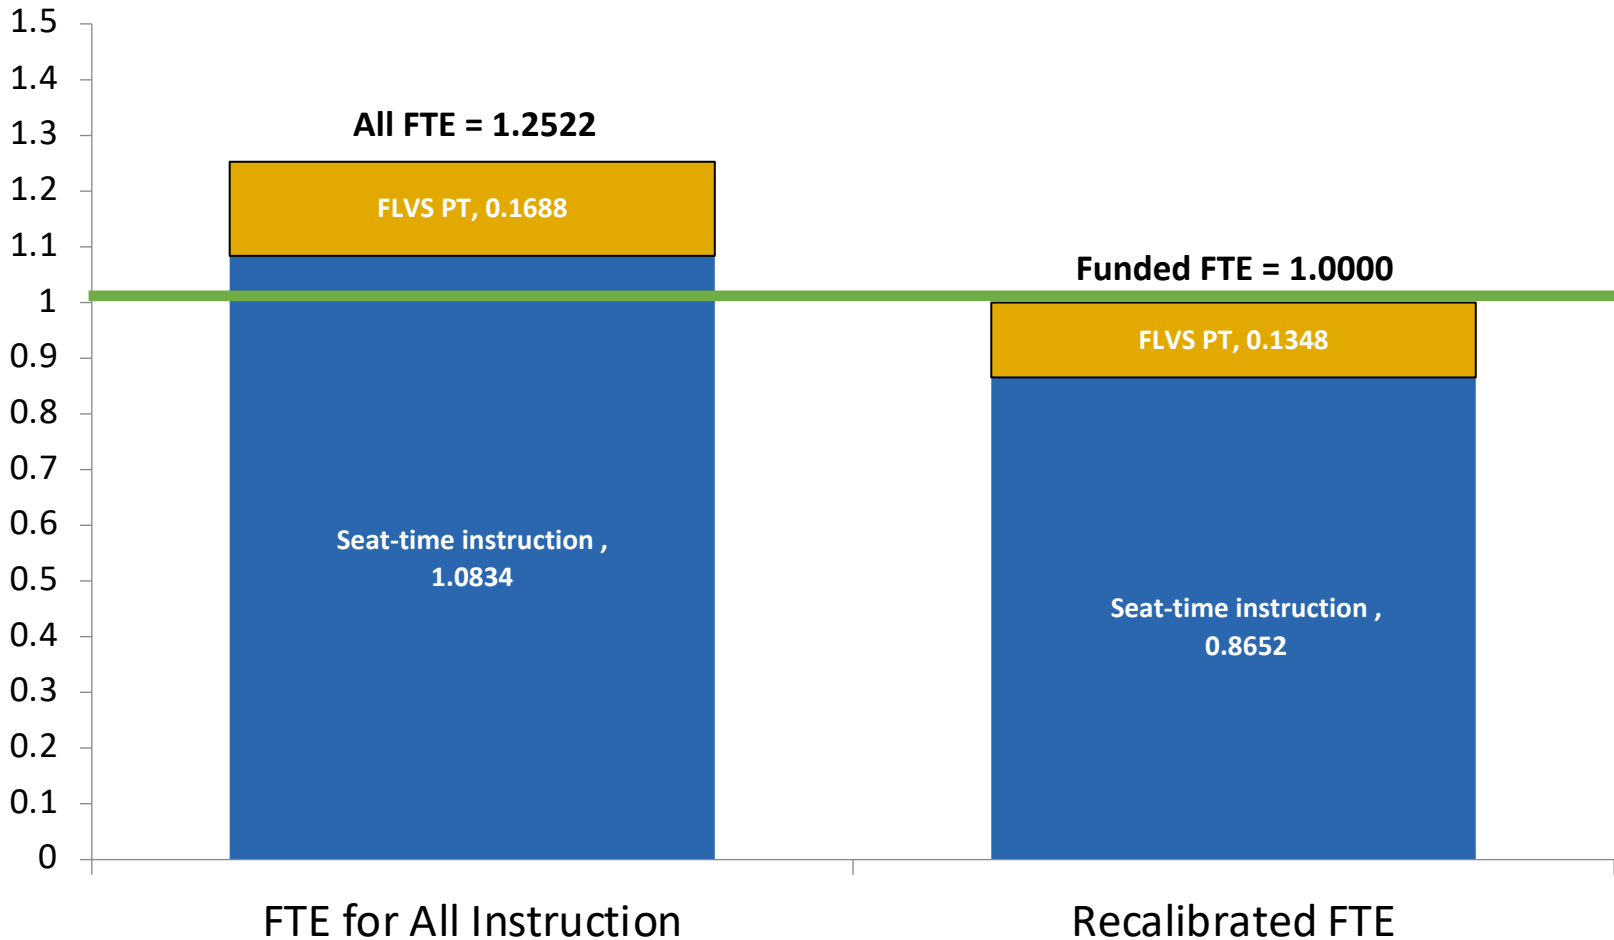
1.5
1.4
1.3
1.2
1.1
1
0.9
0.8
0.7
0.6
0.5
0.4
0.3
0.2
0.1
0

All FTE = 1.2522

FLVS PT, 0.1688

Seat-time instruction , 1.0834

Funded FTE = 1.0000

FLVS PT, 0.1348

Seat-time instruction , 0.8652

FTE for All Instruction

Recalibrated FTE